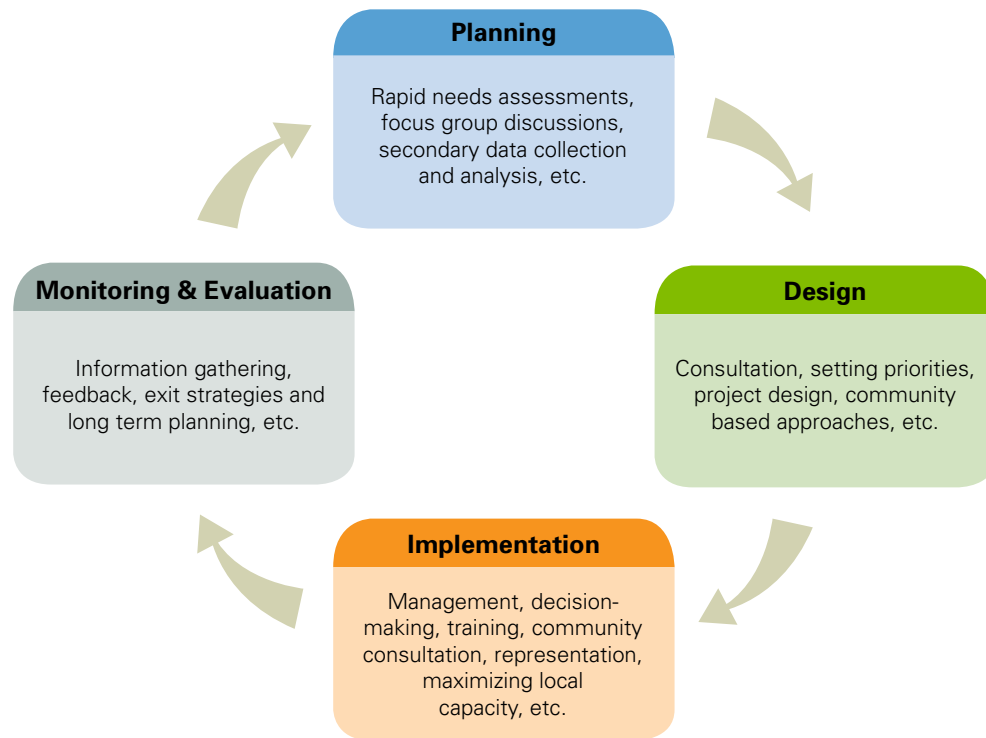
Planning

Rapid needs assessments, focus group discussions, secondary data collection and analysis, etc.

Design

Consultation, setting priorities, project design, community based approaches, etc.

Implementation

Management, decision-making, training, community consultation, representation, maximizing local capacity, etc.

Monitoring & Evaluation

Information gathering, feedback, exit strategies and long term planning, etc.